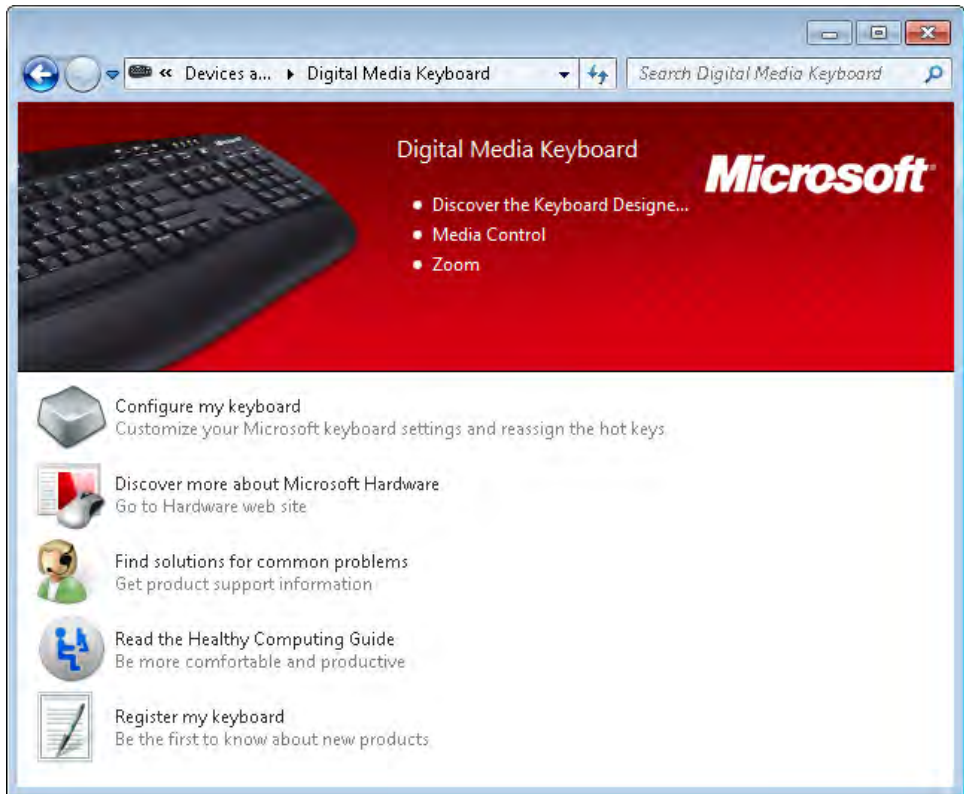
« Devices a... ▸ Digital Media Keyboard

Search Digital Media Keyboard

Digital Media Keyboard

Microsoft

• Discover the Keyboard Designe...
• Media Control
• Zoom

Configure my keyboard
Customize your Microsoft keyboard settings and reassign the hot keys

Discover more about Microsoft Hardware
Go to Hardware web site

Find solutions for common problems
Get product support information

Read the Healthy Computing Guide
Be more comfortable and productive

Register my keyboard
Be the first to know about new products